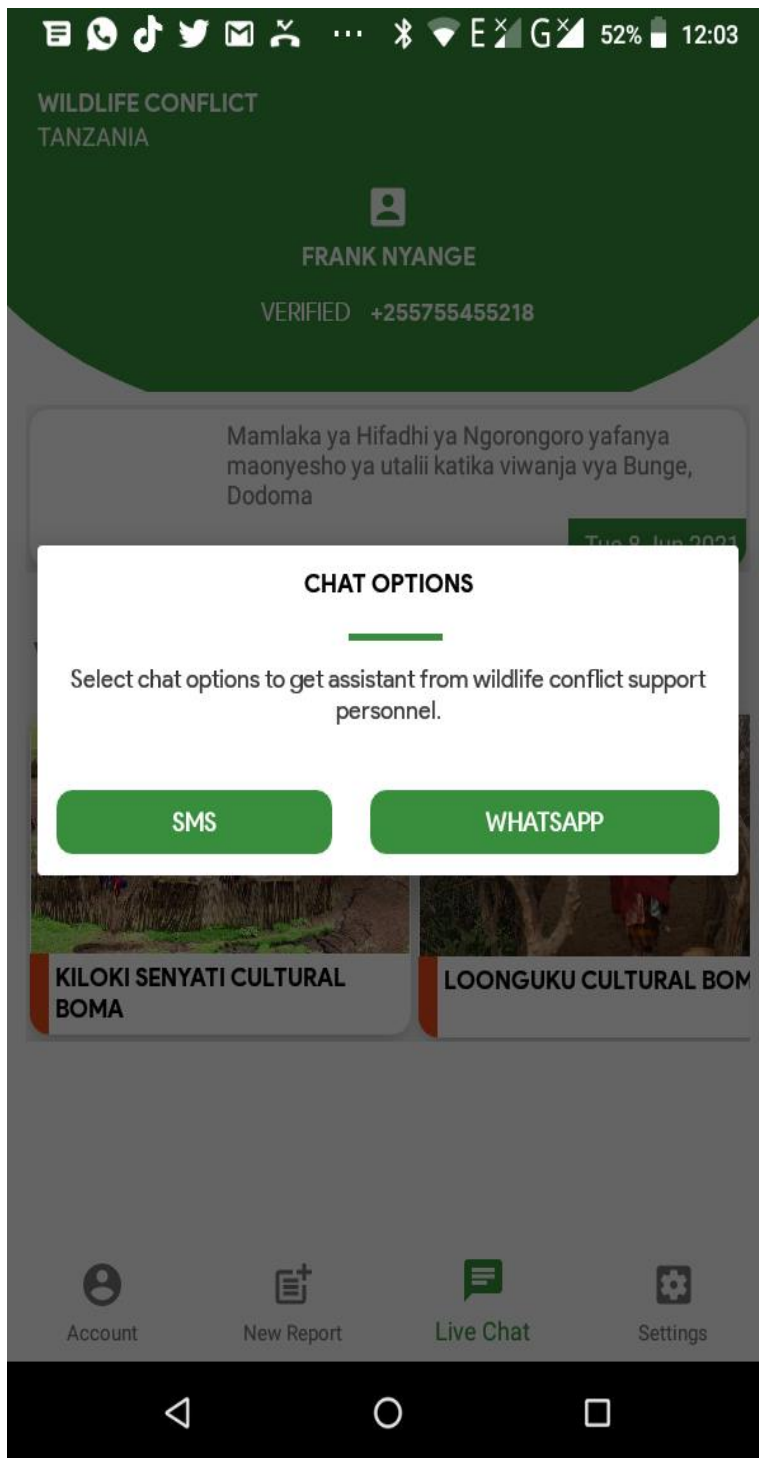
E G 52% 12:03

WILDLIFE CONFLICT
TANZANIA

FRANK NYANGE

VERIFIED +255755455218

Mamlaka ya Hifadhi ya Ngorongoro yafanya maonyesho ya utalii katika viwanja vya Bunge, Dodoma

Tue 8 Jun 2021

CHAT OPTIONS

Select chat options to get assistant from wildlife conflict support personnel.

SMS

WHATSAPP

KILOKI SENYATI CULTURAL BOMA

LOONGUKU CULTURAL BOM

Account

New Report

Live Chat

Settings